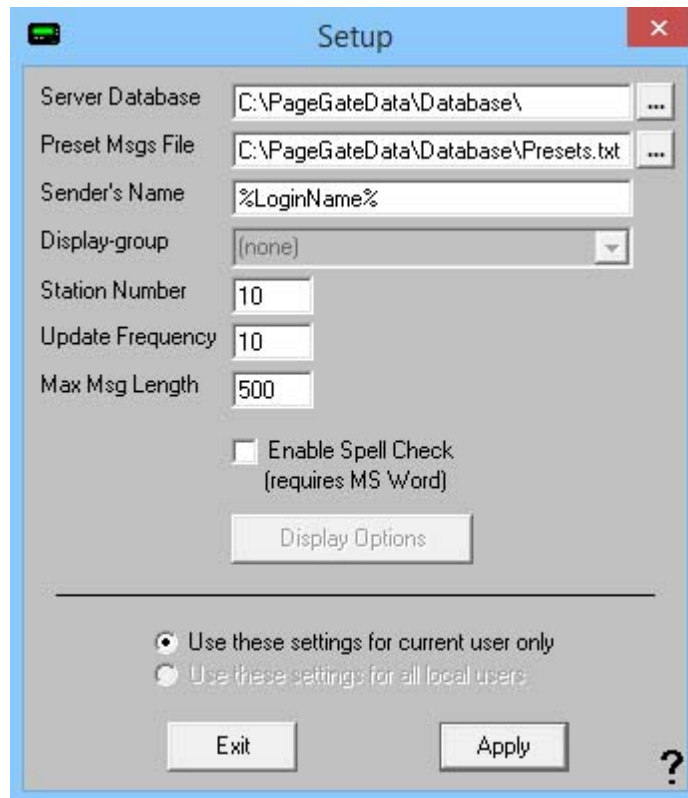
Setup

Server Database C:\PageGateData\Database\ ...

Preset Msgs File C:\PageGateData\Database\Presets.txt ...

Sender's Name %LoginName%

Display-group (none)

Station Number 10

Update Frequency 10

Max Msg Length 500

Enable Spell Check (requires MS Word)

Display Options

Use these settings for current user only

Use these settings for all local users

Exit

Apply

?